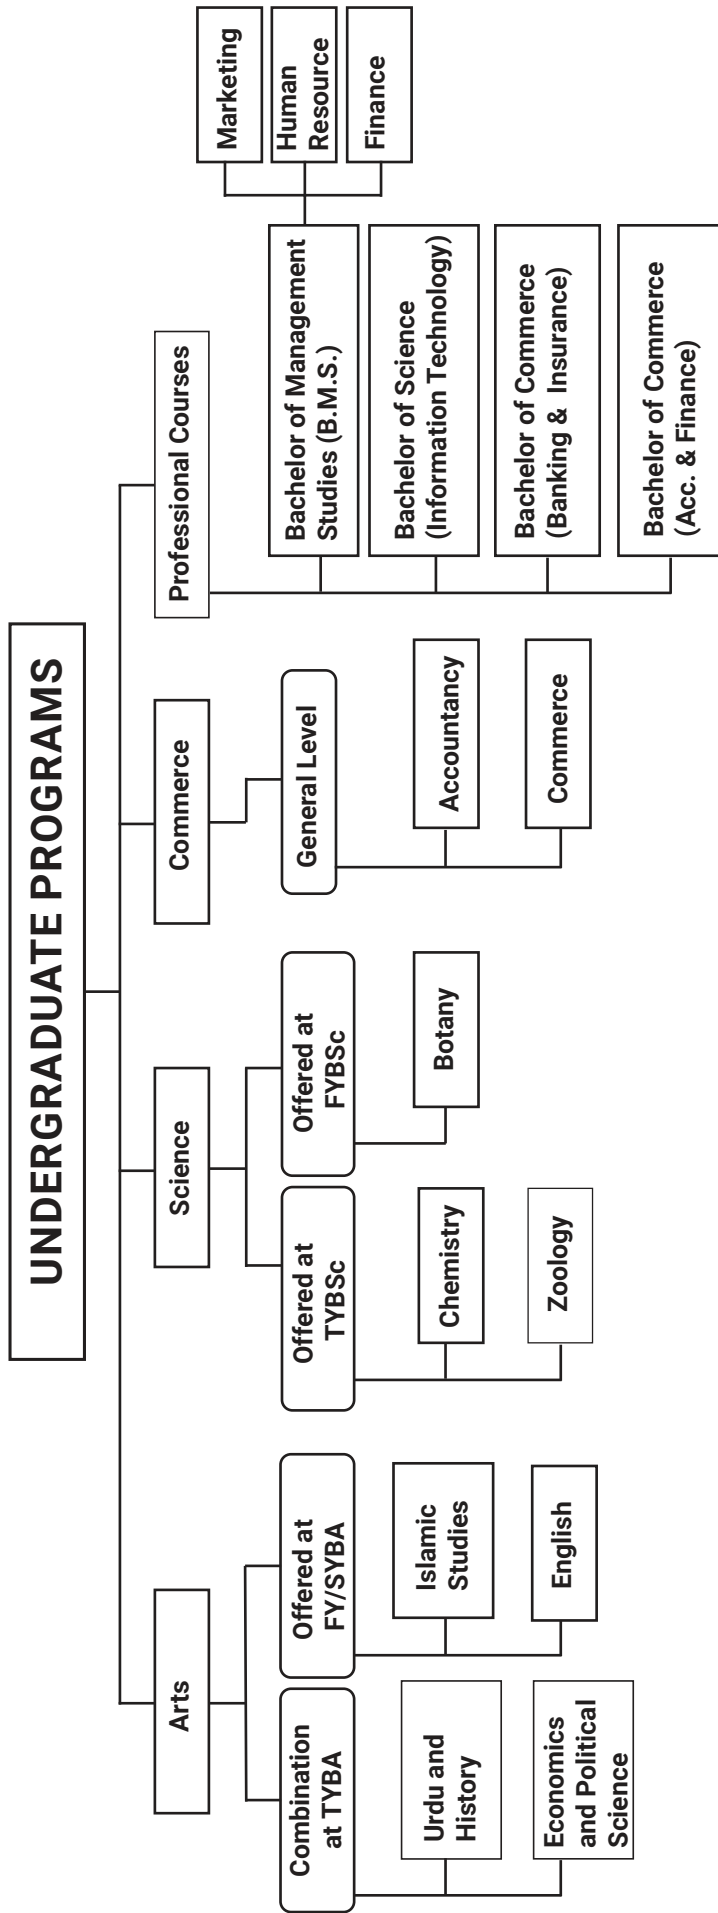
UNDERGRADUATE PROGRAMS

Arts

Combination at TYBA

Urdu and History

Economics and Political Science

Offered at FY/SYBA

Islamic Studies

English

Science

Offered at TYBSc

Chemistry

Zoology

Offered at FYBSc

Botany

Commerce

General Level

Accountancy

Commerce

Professional Courses

Bachelor of Management Studies (B.M.S.)

Marketing

Human Resource

Finance

Bachelor of Science (Information Technology)

Bachelor of Commerce (Banking & Insurance)

Bachelor of Commerce (Acc. & Finance)